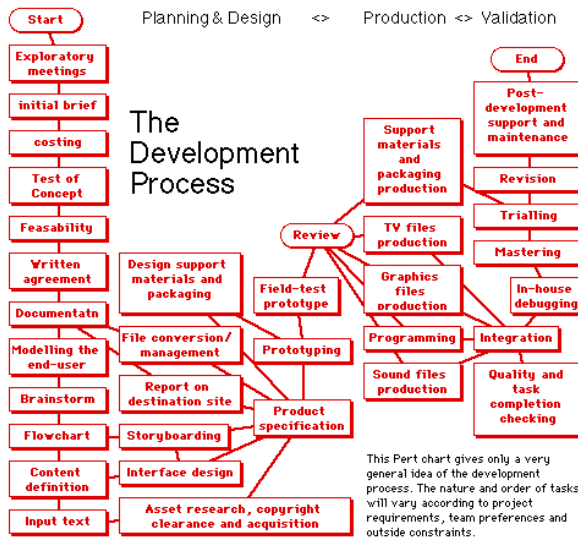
Start

Planning & Design <> Production <> Validation

Exploratory meetings

initial brief

costing

Test of Concept

Feasability

Written agreement

Documentatn

Modelling the end-user

Brainstorm

Flowchart

Content definition

Input text

The Development Process

Design support materials and packaging

File conversion/ management

Report on destination site

Storyboarding

Interface design

Asset research, copyright clearance and acquisition

Field-test prototype

Prototyping

Product specification

Review

Support materials and packaging production

TV files production

Graphics files production

Programming

Sound files production

End

Post-development support and maintenance

Revision

Trialling

Mastering

In-house debugging

Integration

Quality and task completion checking

This Pert chart gives only a very general idea of the development process. The nature and order of tasks will vary according to project requirements, team preferences and outside constraints.